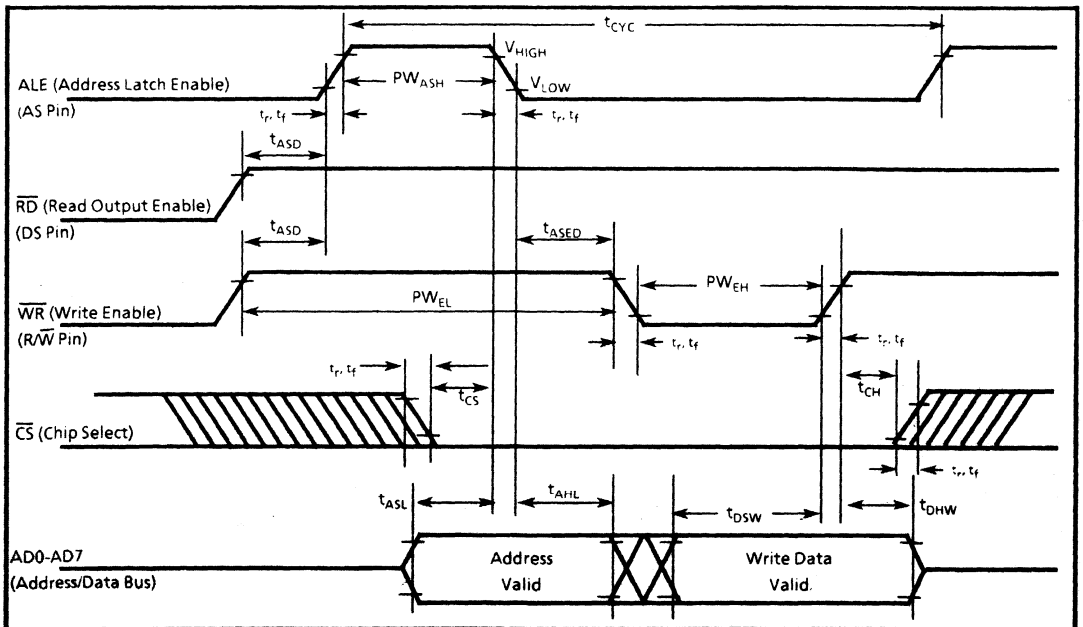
$t_{CYC}$

$V_{HIGH}$

ALE (Address Latch Enable)
(AS Pin)

$PW_{ASH}$

$V_{LOW}$

$t_r, t_f$

$t_r, t_f$

$t_{ASD}$

$\overline{RD}$ (Read Output Enable)
(DS Pin)

$t_{ASD}$

$t_{ASED}$

$PW_{EH}$

$\overline{WR}$ (Write Enable)
($R/\overline{W}$ Pin)

$PW_{EL}$

$t_r, t_f$

$t_r, t_f$

$t_r, t_f$

$t_{CS}$

$t_{CH}$

$\overline{CS}$ (Chip Select)

$t_r, t_f$

$t_{ASL}$

$t_{AHL}$

$t_{DSW}$

$t_{DHW}$

AD0-AD7
(Address/Data Bus)

Address
Valid

Write Data
Valid